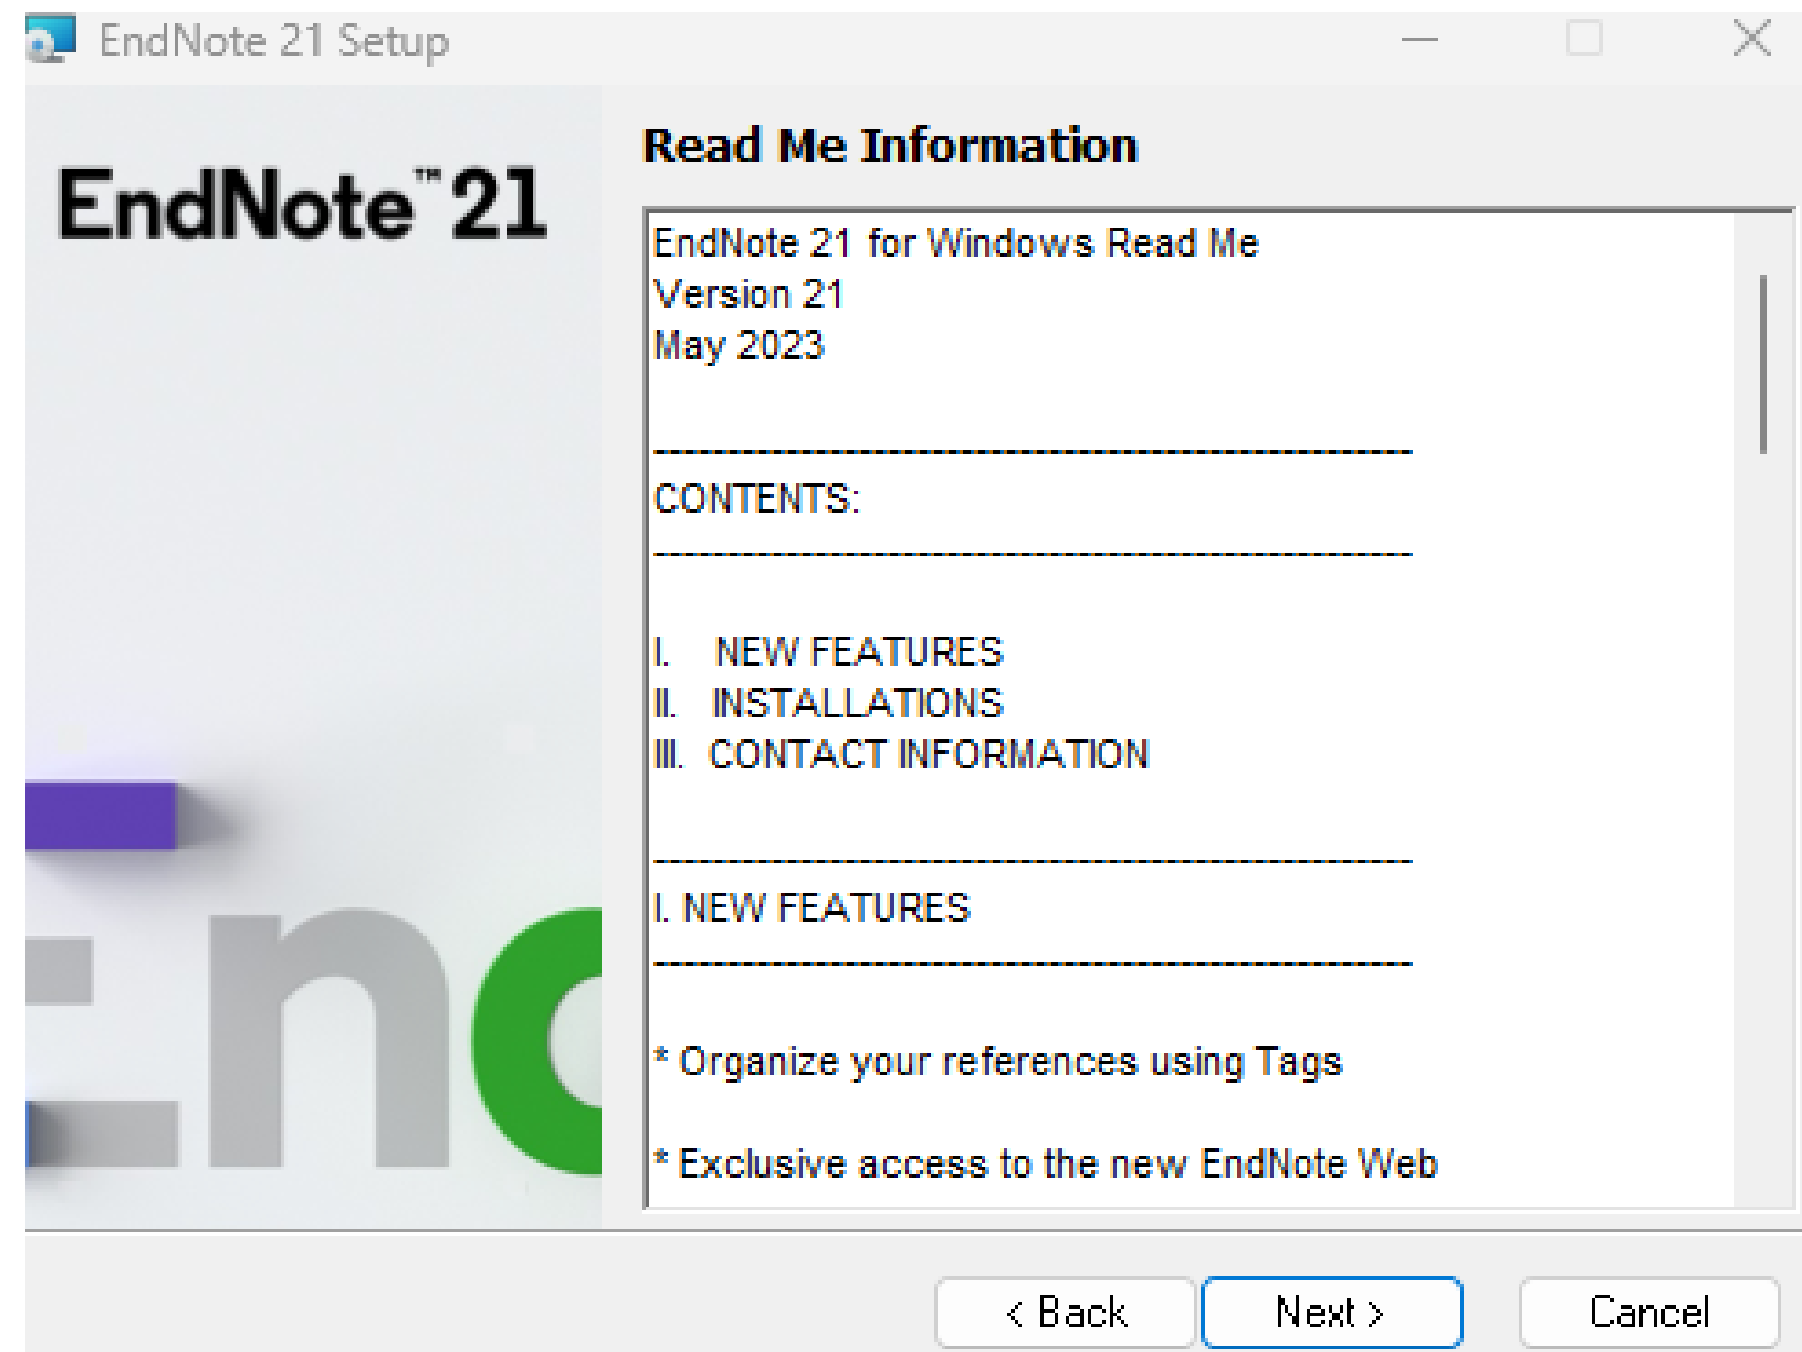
EndNote 21 Setup

EndNote™ 21

Read Me Information

EndNote 21 for Windows Read Me
Version 21
May 2023

------------------------------------------------------------
CONTENTS:
------------------------------------------------------------

I. NEW FEATURES
II. INSTALLATIONS
III. CONTACT INFORMATION

------------------------------------------------------------
I. NEW FEATURES
------------------------------------------------------------

* Organize your references using Tags

* Exclusive access to the new EndNote Web

< Back
Next >
Cancel